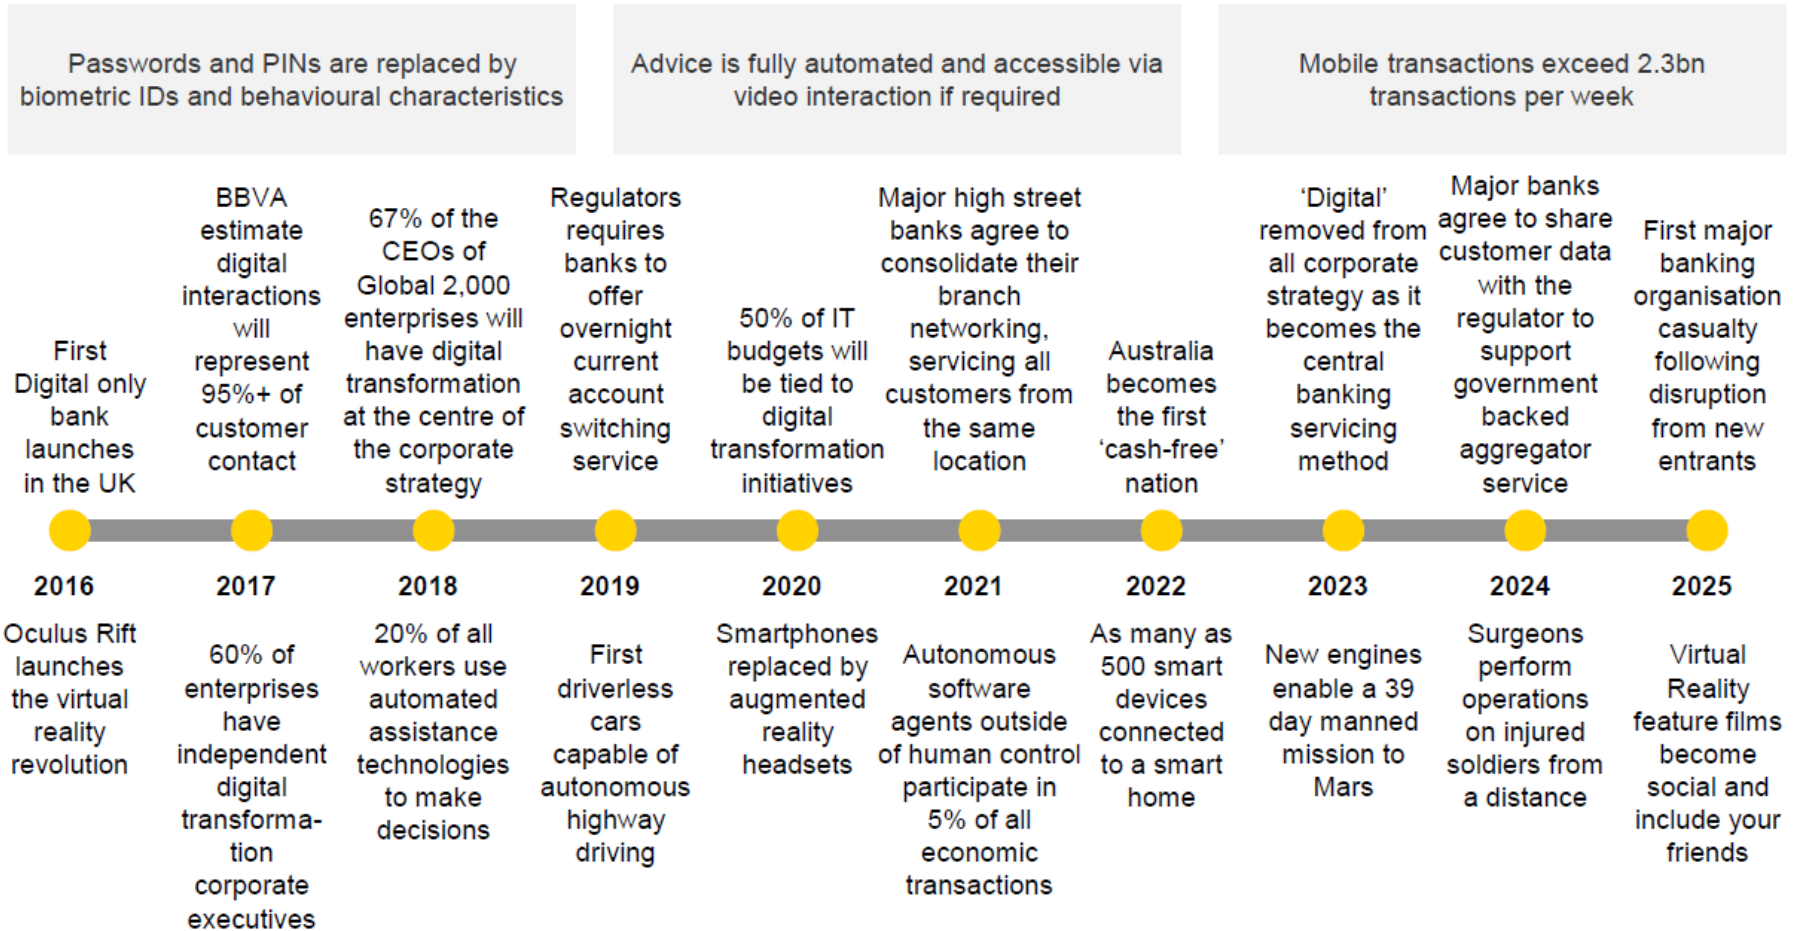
Passwords and PINs are replaced by biometric IDs and behavioural characteristics

Advice is fully automated and accessible via video interaction if required

Mobile transactions exceed 2.3bn transactions per week

First Digital only bank launches in the UK

BBVA estimate digital interactions will represent 95%+ of customer contact

67% of the CEOs of Global 2,000 enterprises will have digital transformation at the centre of the corporate strategy

Regulators requires banks to offer overnight current account switching service

50% of IT budgets will be tied to digital transformation initiatives

Major high street banks agree to consolidate their branch networking, servicing all customers from the same location

Australia becomes the first 'cash-free' nation

'Digital' removed from all corporate strategy as it becomes the central banking servicing method

Major banks agree to share customer data with the regulator to support government backed aggregator service

First major banking organisation casualty following disruption from new entrants

2016

2017

2018

2019

2020

2021

2022

2023

2024

2025

Oculus Rift launches the virtual reality revolution

60% of enterprises have independent digital transformation corporate executives

20% of all workers use automated assistance technologies to make decisions

First driverless cars capable of autonomous highway driving

Smartphones replaced by augmented reality headsets

Autonomous software agents outside of human control participate in 5% of all economic transactions

As many as 500 smart devices connected to a smart home

New engines enable a 39 day manned mission to Mars

Surgeons perform operations on injured soldiers from a distance

Virtual Reality feature films become social and include your friends